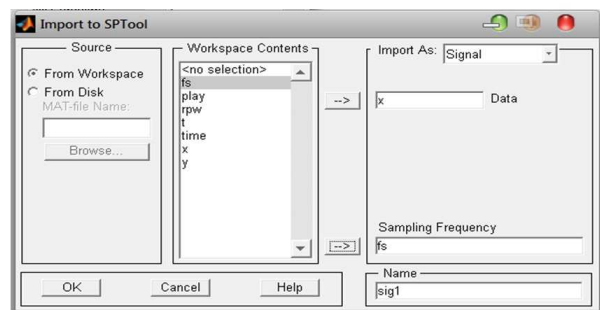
Import to SPTool

Source
From Workspace
From Disk
MAT-file Name:
Browse...

Workspace Contents
<no selection>
fs
play
rpw
t
time
x
y

-->
-->

Import As: Signal

x
Data

Sampling Frequency
fs

Name
sig1

OK
Cancel
Help